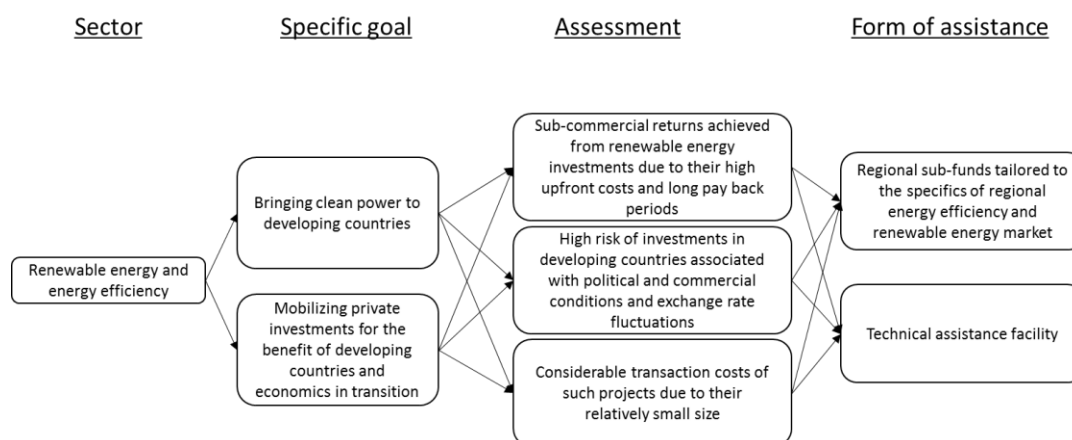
Sector

Specific goal

Assessment

Form of assistance

Renewable energy and energy efficiency

Bringing clean power to developing countries

Mobilizing private investments for the benefit of developing countries and economics in transition

Sub-commercial returns achieved from renewable energy investments due to their high upfront costs and long pay back periods

High risk of investments in developing countries associated with political and commercial conditions and exchange rate fluctuations

Considerable transaction costs of such projects due to their relatively small size

Regional sub-funds tailored to the specifics of regional energy efficiency and renewable energy market

Technical assistance facility